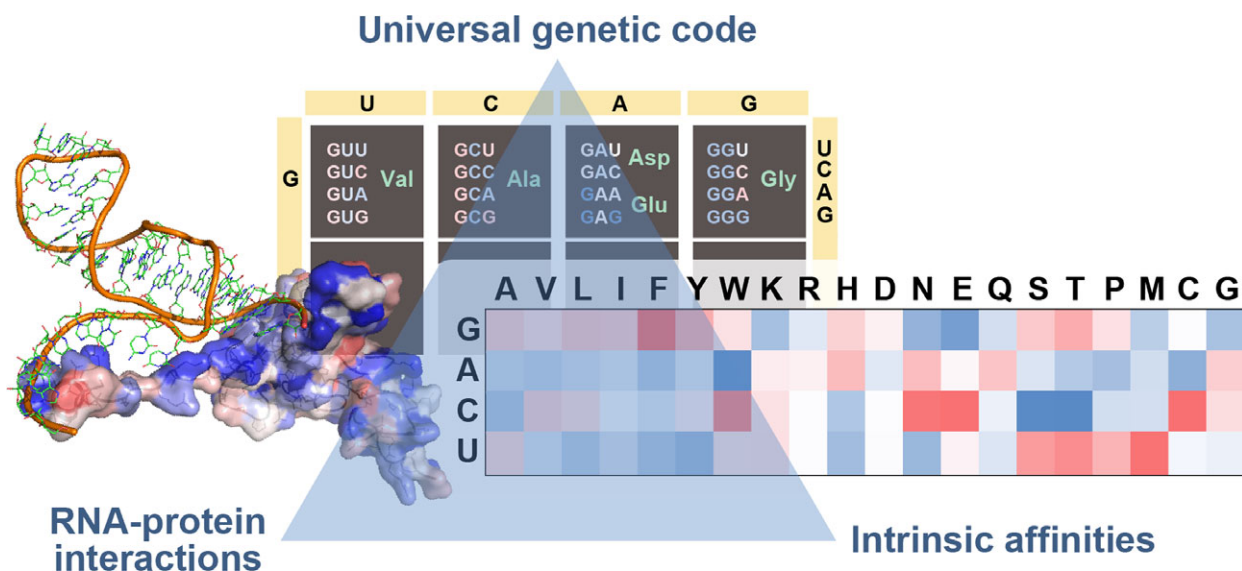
Universal genetic code

| | U | C | A | G | |
|---|---|---|---|---|---|
| G | GUU GUC GUA GUG Val | GCU GCC GCA GCG Ala | GAU GAC Asp GAA GAG Glu | GGU GGC GGA GGG Gly | U C A G |

A V L I F Y W K R H D N E Q S T P M C G

G
A
C
U

RNA-protein interactions

Intrinsic affinities